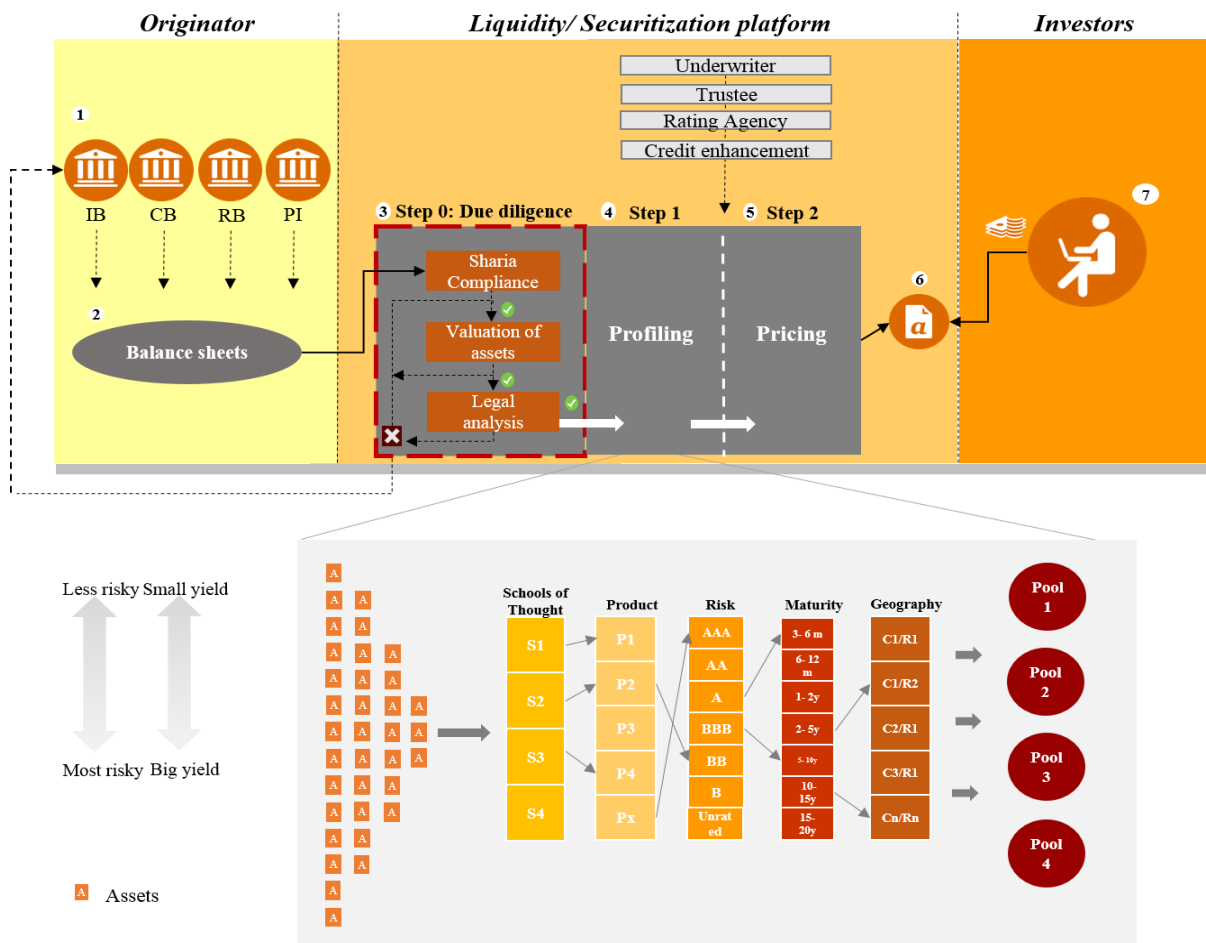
Originator

Liquidity/ Securitization platform

Investors

Underwriter

Trustee

Rating Agency

Credit enhancement

1

IB CB RB PI

2

Balance sheets

3 Step 0: Due diligence

4 Step 1

5 Step 2

Sharia Compliance

Valuation of assets

Legal analysis

Profiling

Pricing

6

7

Less risky Small yield

Most risky Big yield

A Assets

Schools of Thought

Product

Risk

Maturity

Geography

S1
S2
S3
S4

P1
P2
P3
P4
Px

AAA
AA
A
BBB
BB
B
Unrated

3- 6 m
6- 12 m
1- 2y
2- 5y
5-10y
10-15y
15-20y

C1/R1
C1/R2
C2/R1
C3/R1
Cn/Rn

Pool 1
Pool 2
Pool 3
Pool 4